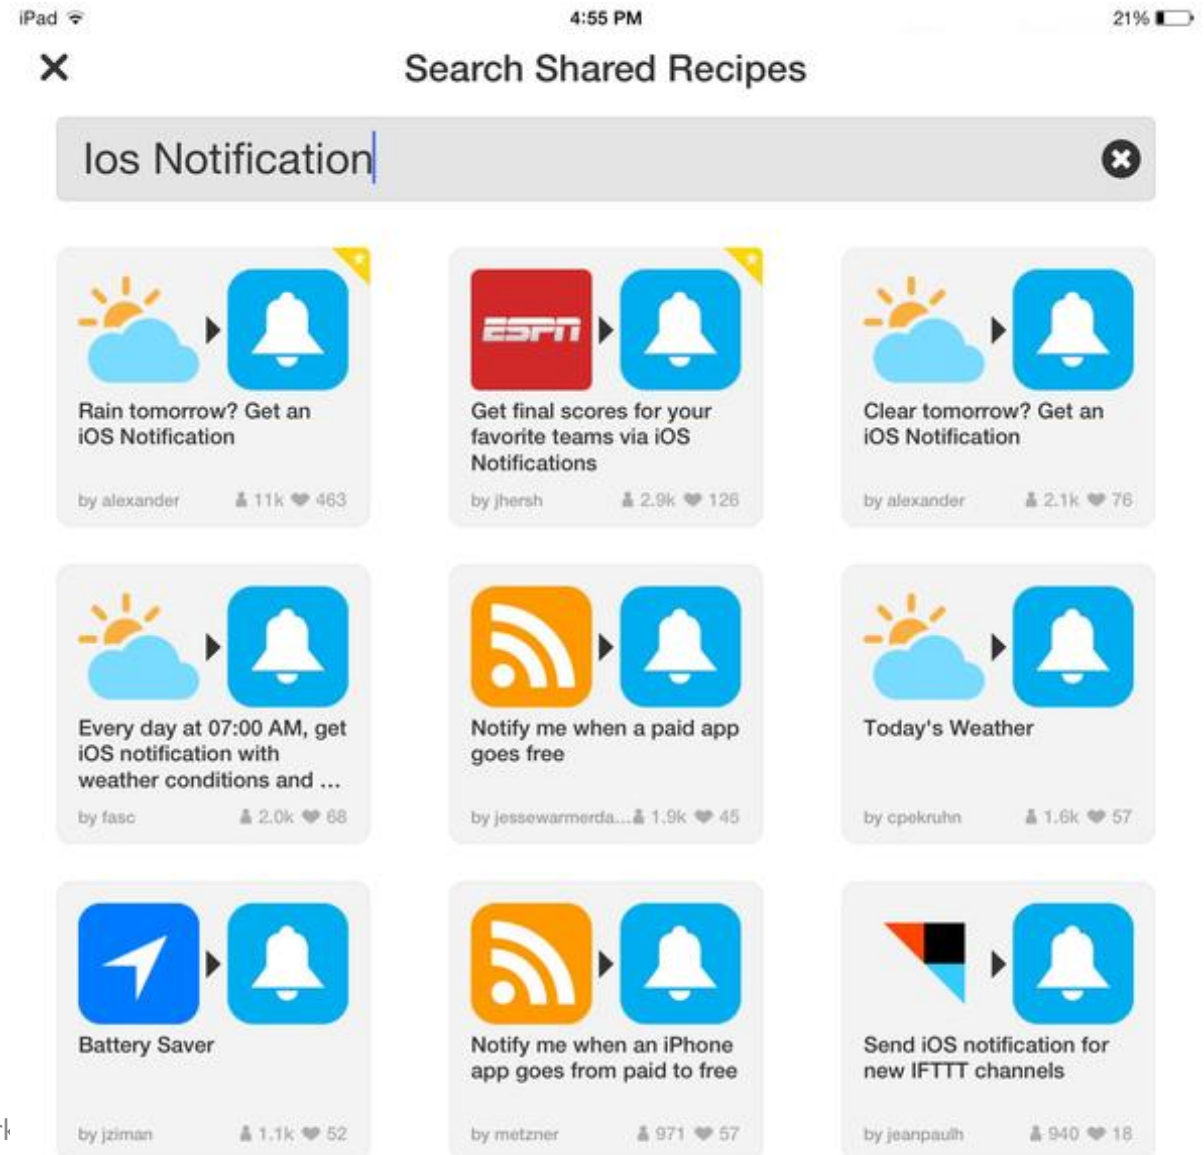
iPad 4:55 PM 21%

Search Shared Recipes

Ios Notification

Rain tomorrow? Get an iOS Notification
by alexander 11k 463

ESPN
Get final scores for your favorite teams via iOS Notifications
by jhersh 2.9k 126

Clear tomorrow? Get an iOS Notification
by alexander 2.1k 76

Every day at 07:00 AM, get iOS notification with weather conditions and ...
by fasc 2.0k 68

Notify me when a paid app goes free
by jessewarmerda... 1.9k 45

Today's Weather
by cpekruhn 1.6k 57

Battery Saver
by jziman 1.1k 52

Notify me when an iPhone app goes from paid to free
by metzner 971 57

Send iOS notification for new IFTTT channels
by jeanpaulh 940 18